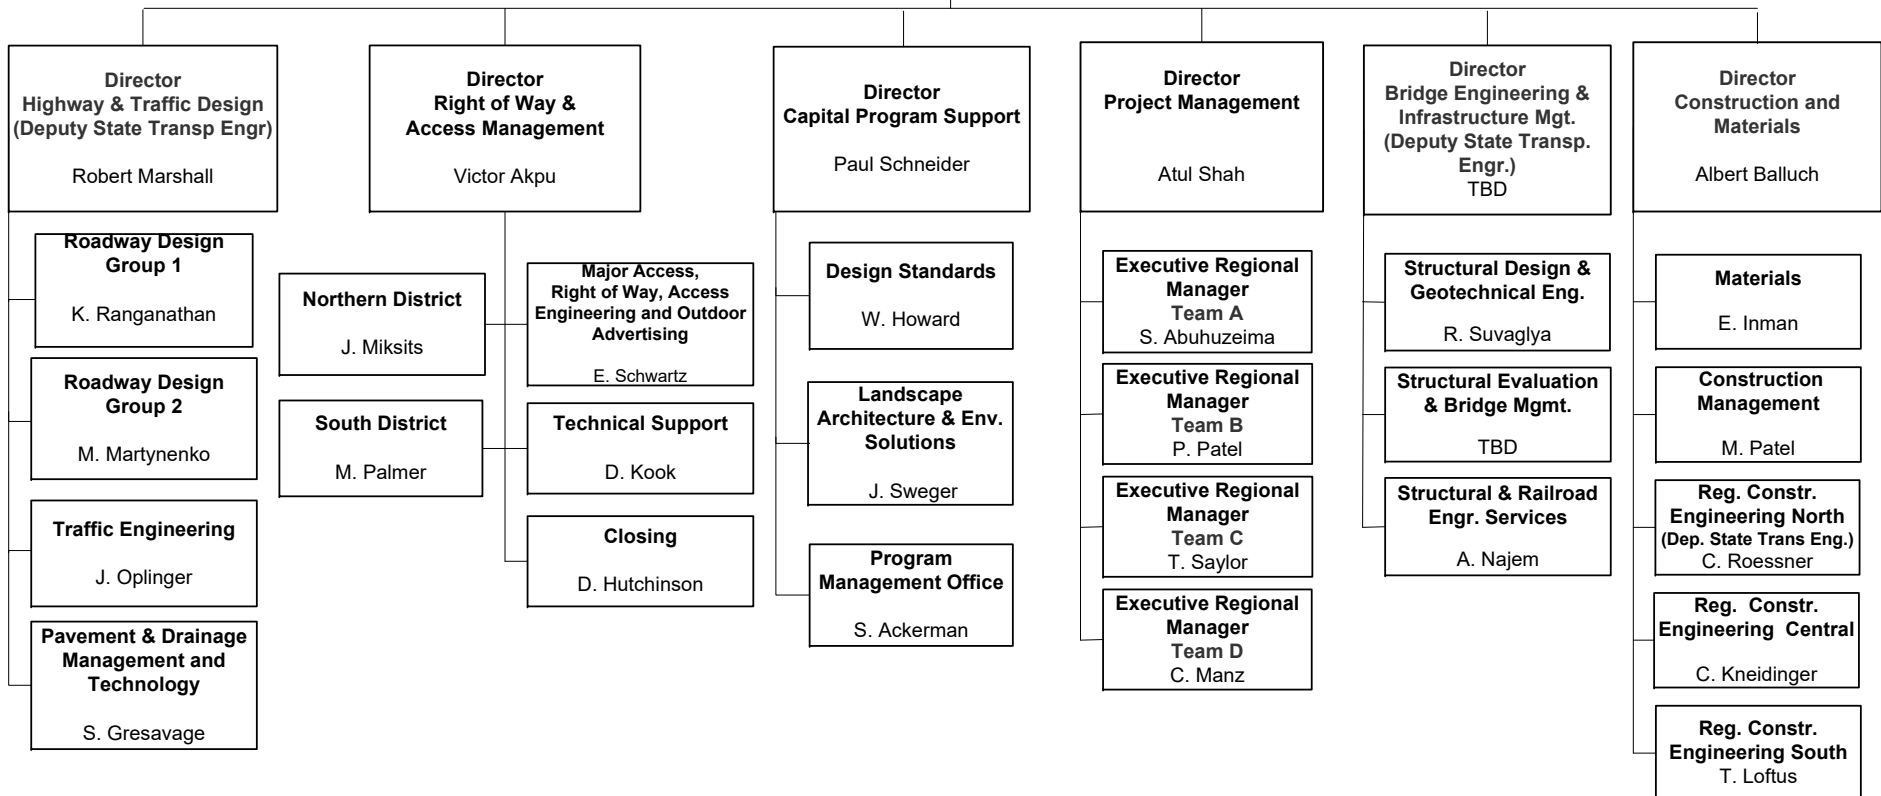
Director
Highway & Traffic Design
(Deputy State Transp Engr)

Robert Marshall

Roadway Design Group 1

K. Ranganathan

Roadway Design Group 2

M. Martynenko

Traffic Engineering

J. Oplinger

Pavement & Drainage Management and Technology

S. Gresavage

Director
Right of Way & Access Management

Victor Akpu

Northern District

J. Miksits

South District

M. Palmer

Major Access, Right of Way, Access Engineering and Outdoor Advertising

E. Schwartz

Technical Support

D. Kook

Closing

D. Hutchinson

Director
Capital Program Support

Paul Schneider

Design Standards

W. Howard

Landscape Architecture & Env. Solutions

J. Sweger

Program Management Office

S. Ackerman

Director
Project Management

Atul Shah

Executive Regional Manager
Team A
S. Abuhuzeima

Executive Regional Manager
Team B
P. Patel

Executive Regional Manager
Team C
T. Saylor

Executive Regional Manager
Team D
C. Manz

Director
Bridge Engineering & Infrastructure Mgt.
(Deputy State Transp. Engr.)
TBD

Structural Design & Geotechnical Eng.

R. Suvaglya

Structural Evaluation & Bridge Mgmt.

TBD

Structural & Railroad Engr. Services

A. Najem

Director
Construction and Materials

Albert Balluch

Materials

E. Inman

Construction Management

M. Patel

Reg. Constr. Engineering North
(Dep. State Trans Eng.)
C. Roessner

Reg. Constr. Engineering Central

C. Kneidinger

Reg. Constr. Engineering South
T. Loftus